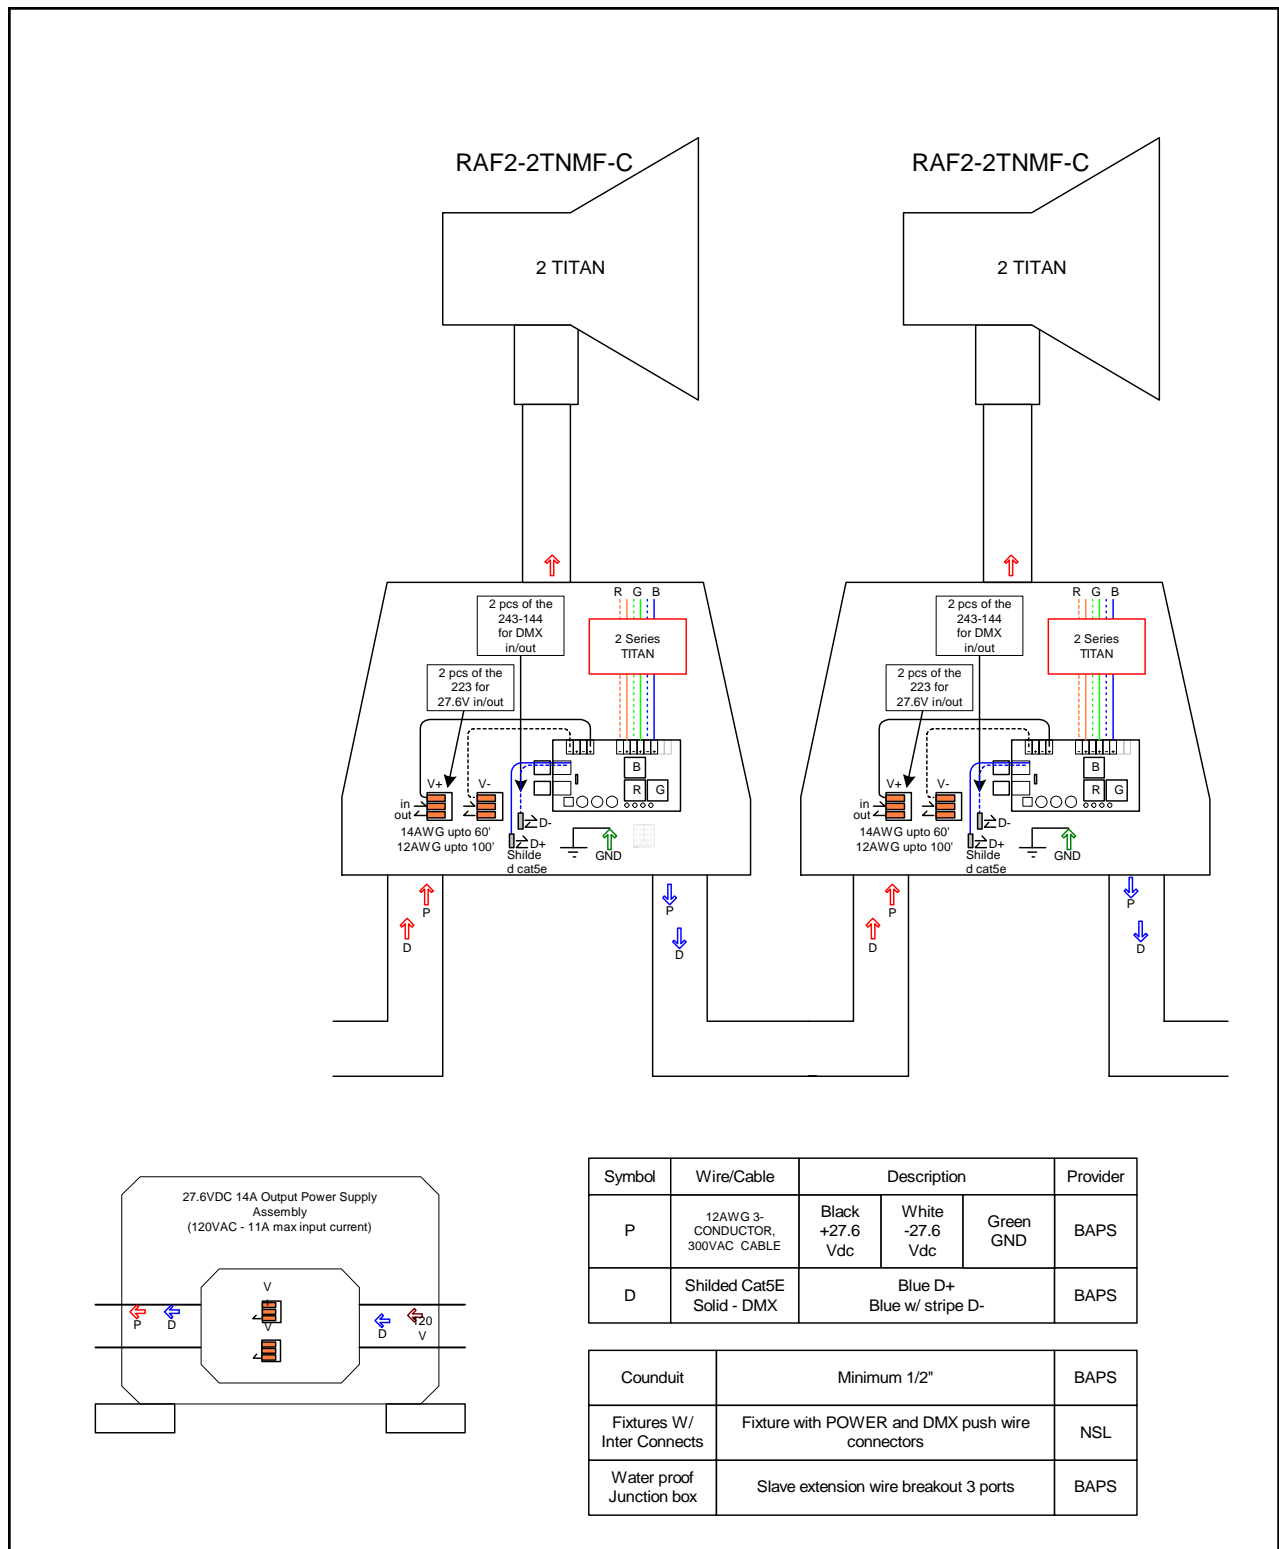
RAF2-2TNMF-C

2 TITAN

RAF2-2TNMF-C

2 TITAN

2 pcs of the 243-144 for DMX in/out

R G B

2 Series TITAN

2 pcs of the 223 for 27.6V in/out

V+ V-

in out

B

R G

D-

D+

Shilded cat5e

GND

14AWG upto 60'
12AWG upto 100'

P
D

P
D

2 pcs of the 243-144 for DMX in/out

R G B

2 Series TITAN

2 pcs of the 223 for 27.6V in/out

V+ V-

in out

B

R G

D-

D+

Shilded cat5e

GND

14AWG upto 60'
12AWG upto 100'

P
D

P
D

27.6VDC 14A Output Power Supply Assembly
(120VAC - 11A max input current)

V
V

P D

D

120 V

| Symbol | Wire/Cable | Description | | | Provider |
|---|---|---|---|---|---|
| P | 12AWG 3-CONDUCTOR, 300VAC CABLE | Black +27.6 Vdc | White -27.6 Vdc | Green GND | BAPS |
| D | Shilded Cat5E Solid - DMX | Blue D+ Blue w/ stripe D- | | | BAPS |

| Counduit | Minimum 1/2" | BAPS |
|---|---|---|
| Fixtures W/ Inter Connects | Fixture with POWER and DMX push wire connectors | NSL |
| Water proof Junction box | Slave extension wire breakout 3 ports | BAPS |